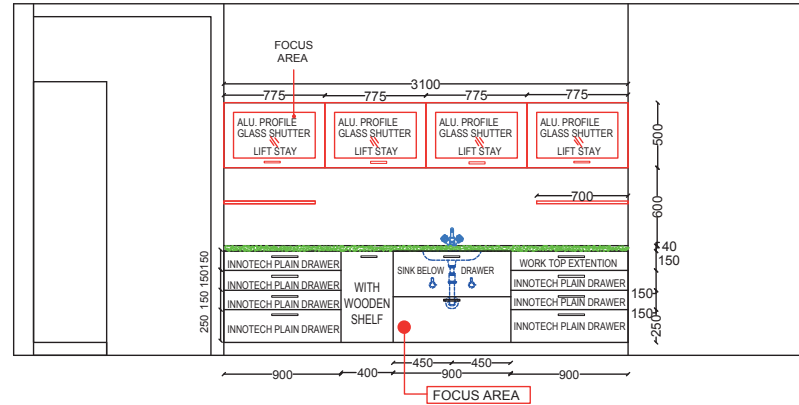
FOCUS AREA

3100

775 775 775 775

ALU. PROFILE GLASS SHUTTER LIFT STAY

ALU. PROFILE GLASS SHUTTER LIFT STAY

ALU. PROFILE GLASS SHUTTER LIFT STAY

ALU. PROFILE GLASS SHUTTER LIFT STAY

500

700

600

40

150

150 150 150 250

INNOTECH PLAIN DRAWER
INNOTECH PLAIN DRAWER
INNOTECH PLAIN DRAWER
INNOTECH PLAIN DRAWER

WITH WOODEN SHELF

SINK BELOW DRAWER

WORK TOP EXTENTION
INNOTECH PLAIN DRAWER
INNOTECH PLAIN DRAWER
INNOTECH PLAIN DRAWER

150
150
250

450 450

900 400 900 900

FOCUS AREA